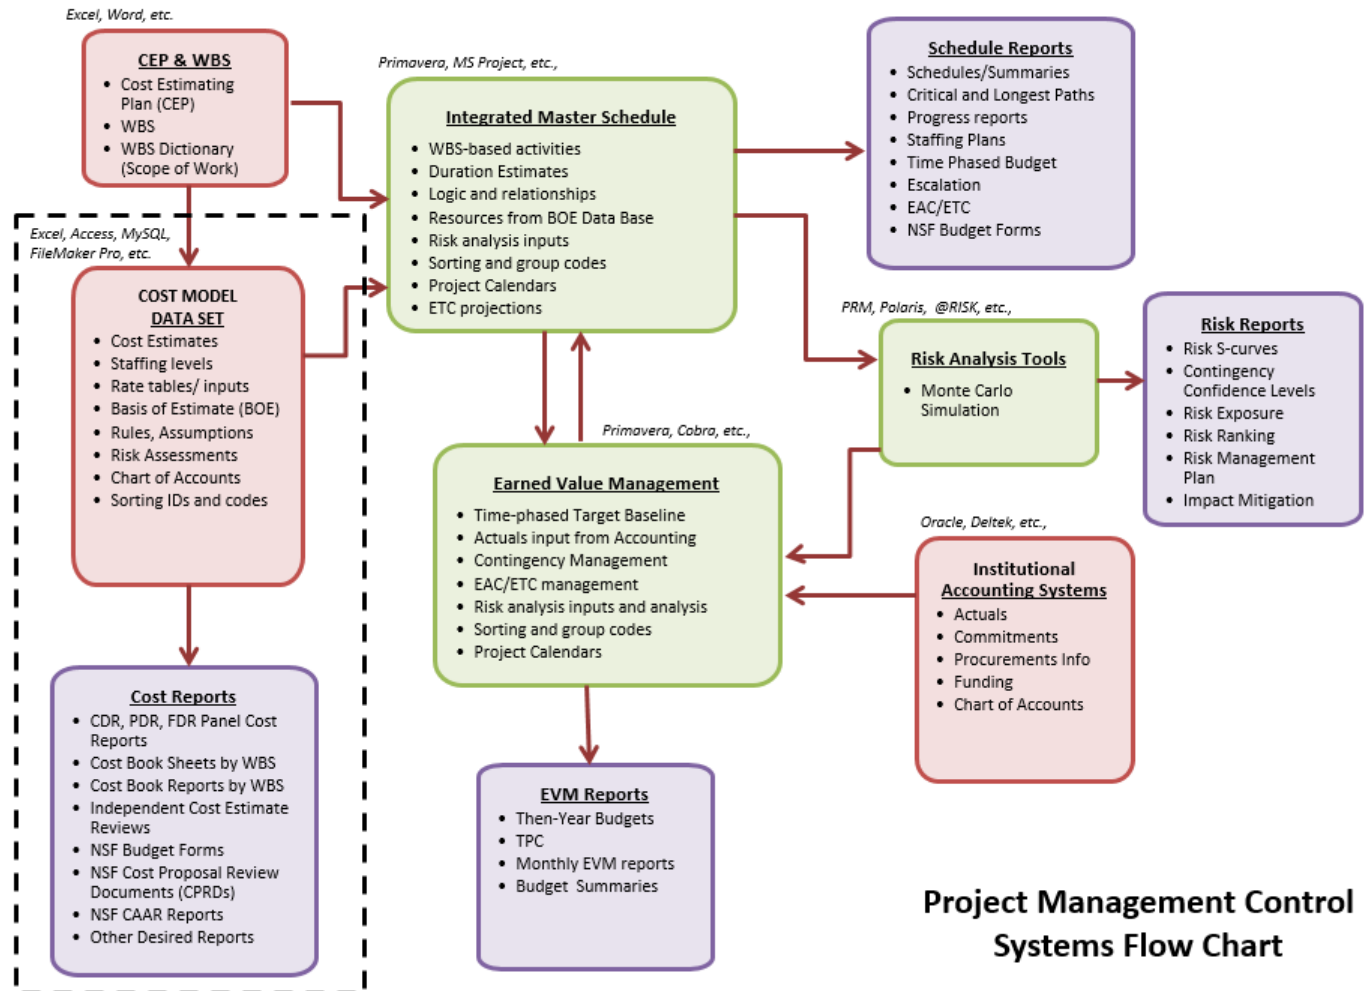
Excel, Word, etc.

CEP & WBS
- Cost Estimating Plan (CEP)
- WBS
- WBS Dictionary (Scope of Work)

Primavera, MS Project, etc.,

Integrated Master Schedule
- WBS-based activities
- Duration Estimates
- Logic and relationships
- Resources from BOE Data Base
- Risk analysis inputs
- Sorting and group codes
- Project Calendars
- ETC projections

Schedule Reports
- Schedules/Summaries
- Critical and Longest Paths
- Progress reports
- Staffing Plans
- Time Phased Budget
- Escalation
- EAC/ETC
- NSF Budget Forms

Excel, Access, MySQL, FileMaker Pro, etc.

COST MODEL DATA SET
- Cost Estimates
- Staffing levels
- Rate tables/ inputs
- Basis of Estimate (BOE)
- Rules, Assumptions
- Risk Assessments
- Chart of Accounts
- Sorting IDs and codes

PRM, Polaris, @RISK, etc.,

Risk Analysis Tools
- Monte Carlo Simulation

Risk Reports
- Risk S-curves
- Contingency Confidence Levels
- Risk Exposure
- Risk Ranking
- Risk Management Plan
- Impact Mitigation

Primavera, Cobra, etc.,

Earned Value Management
- Time-phased Target Baseline
- Actuals input from Accounting
- Contingency Management
- EAC/ETC management
- Risk analysis inputs and analysis
- Sorting and group codes
- Project Calendars

Oracle, Deltek, etc.,

Institutional Accounting Systems
- Actuals
- Commitments
- Procurements Info
- Funding
- Chart of Accounts

Cost Reports
- CDR, PDR, FDR Panel Cost Reports
- Cost Book Sheets by WBS
- Cost Book Reports by WBS
- Independent Cost Estimate Reviews
- NSF Budget Forms
- NSF Cost Proposal Review Documents (CPRDs)
- NSF CAAR Reports
- Other Desired Reports

EVM Reports
- Then-Year Budgets
- TPC
- Monthly EVM reports
- Budget Summaries

Project Management Control Systems Flow Chart